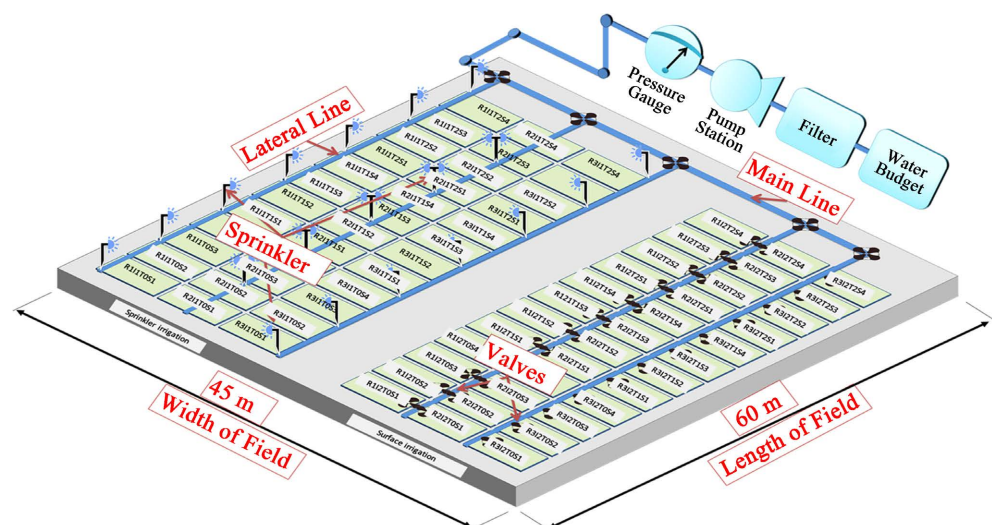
Pressure Gauge
Pump Station
Filter
Water Budget
Lateral Line
Main Line
Sprinkler
Valves
R1I1T2S4
R1I1T2S3
R1I1T2S2
R1I1T2S1
R1I1T1S4
R1I1T1S3
R1I1T1S2
R1I1T1S1
R1I1T0S3
R1I1T0S2
R1I1T0S1
R2I1T2S4
R2I1T2S3
R2I1T2S2
R2I1T2S1
R2I1T1S4
R2I1T1S3
R2I1T1S2
R2I1T1S1
R2I1T0S3
R2I1T0S2
R2I1T0S1
R3I1T2S4
R3I1T2S3
R3I1T2S2
R3I1T1S4
R3I1T1S3
R3I1T1S2
R3I1T1S1
R3I1T0S4
R3I1T0S3
R3I1T0S2
R3I1T0S1
R1I2T2S4
R1I2T2S3
R1I2T2S2
R1I2T2S1
R1I2T1S4
R1I2T1S3
R1I2T1S2
R1I2T1S1
R1I2T0S4
R1I2T0S3
R1I2T0S2
R1I2T0S1
R2I2T2S4
R2I2T2S3
R2I2T2S2
R2I2T2S1
R2I2T1S4
R2I2T1S3
R2I2T1S2
R2I2T1S1
R2I2T0S3
R2I2T0S2
R2I2T0S1
R3I2T2S4
R3I2T2S3
R3I2T2S2
R3I2T2S1
R3I2T1S4
R3I2T1S3
R3I2T1S2
R3I2T1S1
R3I2T0S4
R3I2T0S3
R3I2T0S2
R3I2T0S1
Sprinkler irrigation
Surface irrigation
45 m
Width of Field
60 m
Length of Field